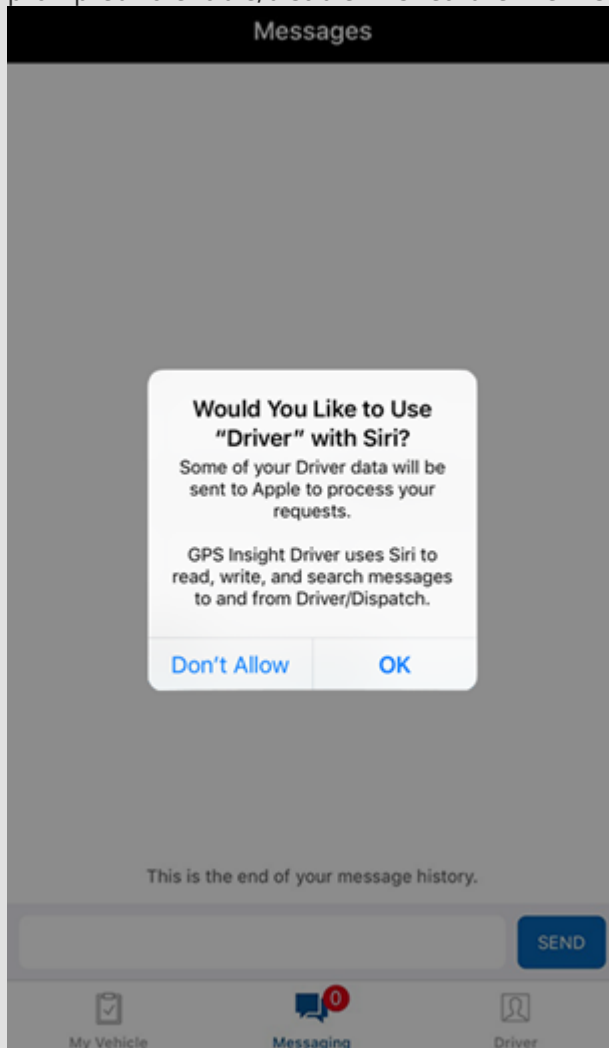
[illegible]

Messages

Would You Like to Use "Driver" with Siri?

Some of your Driver data will be sent to Apple to process your requests.

GPS Insight Driver uses Siri to read, write, and search messages to and from Driver/Dispatch.

Don't Allow

OK

This is the end of your message history.

SEND

My Vehicle

0

Messaging

Driver